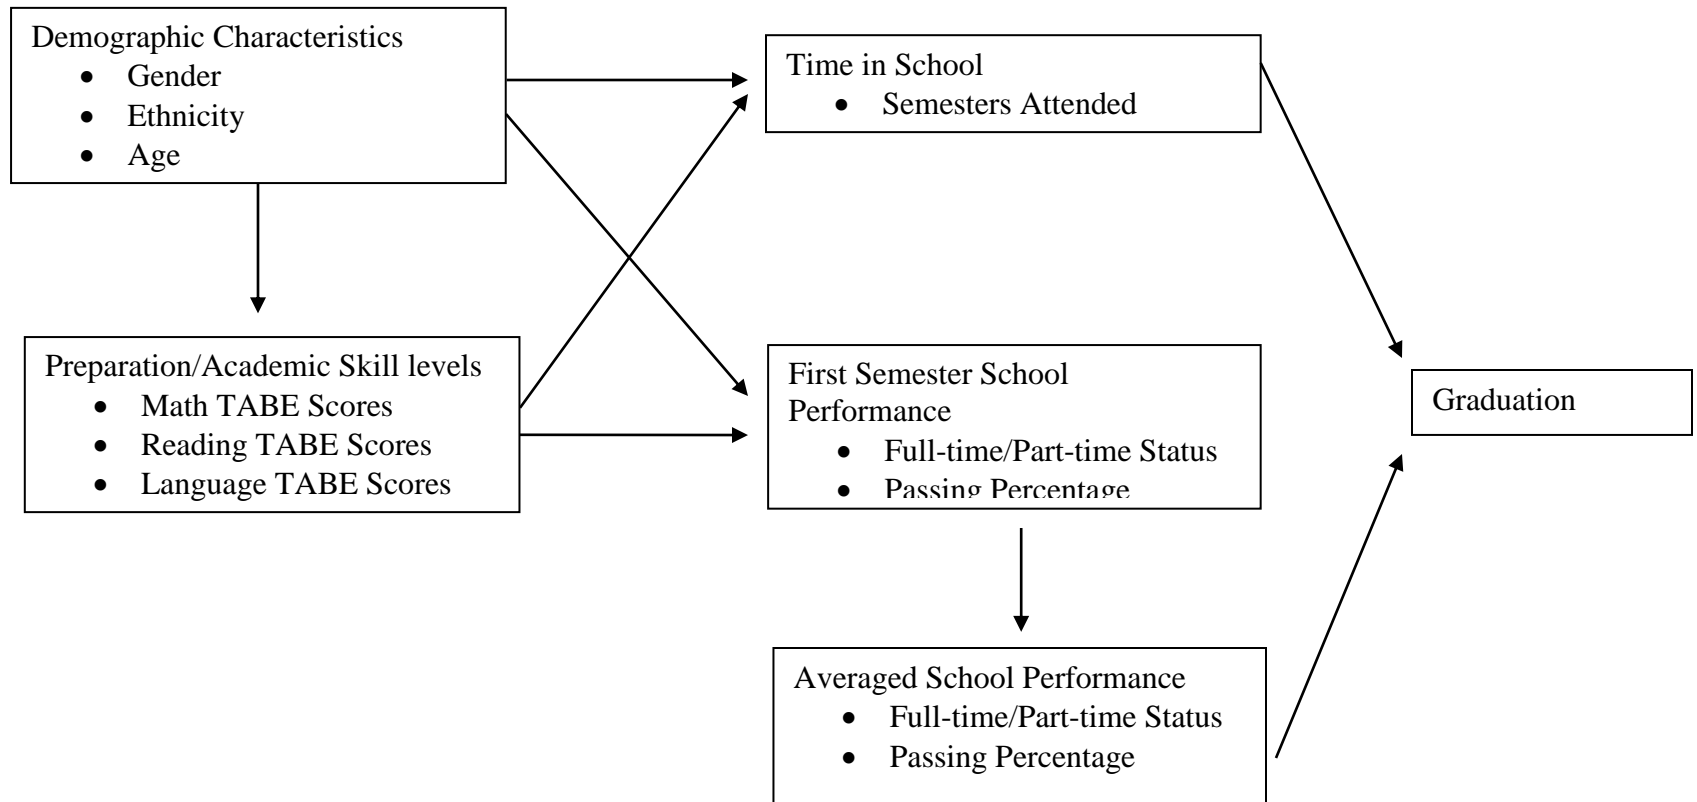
Demographic Characteristics
- Gender
- Ethnicity
- Age

Time in School
- Semesters Attended

Preparation/Academic Skill levels
- Math TABE Scores
- Reading TABE Scores
- Language TABE Scores

First Semester School Performance
- Full-time/Part-time Status
- Passing Percentage

Graduation

Averaged School Performance
- Full-time/Part-time Status
- Passing Percentage